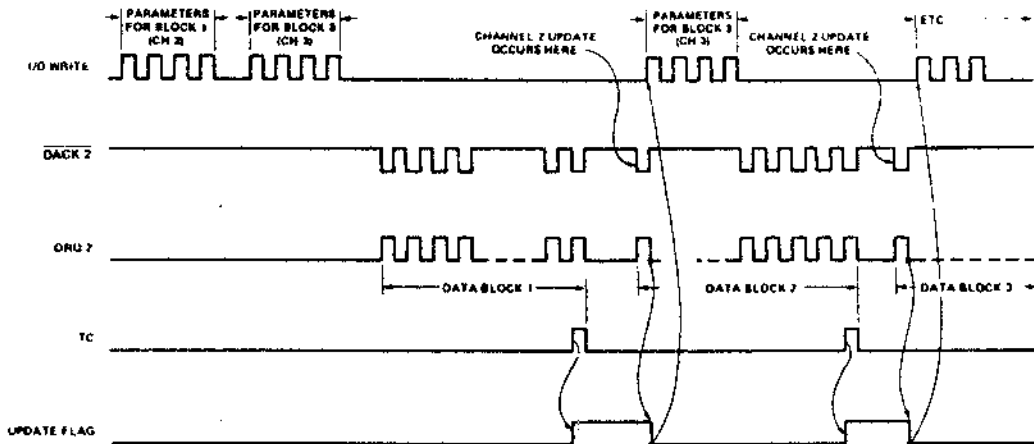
PARAMETERS FOR BLOCK 1 (CH 2)

PARAMETERS FOR BLOCK 2 (CH 3)

CHANNEL 2 UPDATE OCCURS HERE

PARAMETERS FOR BLOCK 3 (CH 3)

CHANNEL 2 UPDATE OCCURS HERE

ETC

I/O WRITE

$\overline{DACK\ 2}$

DRQ 2

DATA BLOCK 1

DATA BLOCK 2

DATA BLOCK 3

TC

UPDATE FLAG